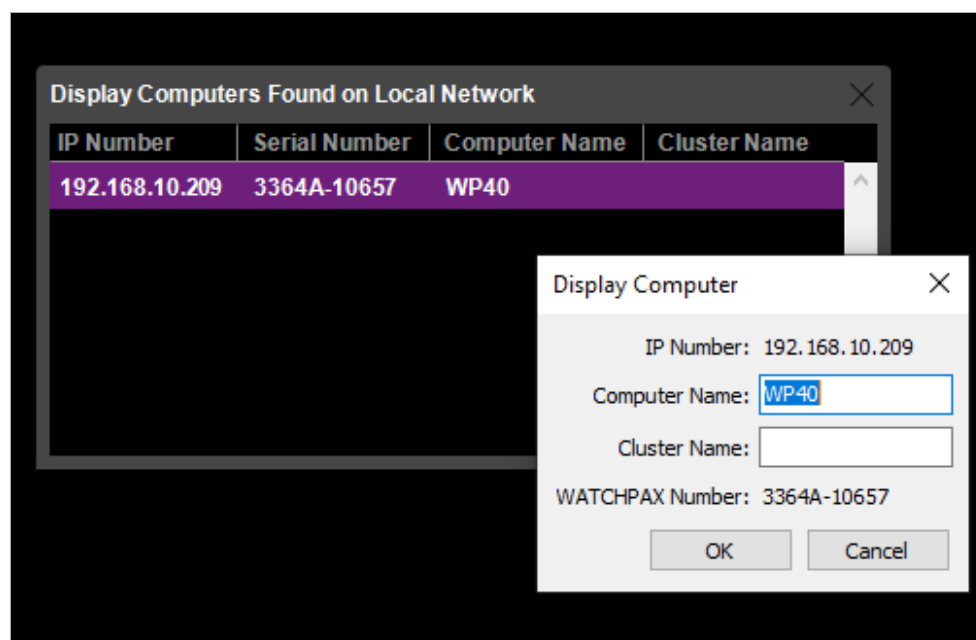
Display Computers Found on Local Network

| IP Number | Serial Number | Computer Name | Cluster Name |
|---|---|---|---|
| 192.168.10.209 | 3364A-10657 | WP40 | |

Display Computer

IP Number: 192.168.10.209

Computer Name: WP40

Cluster Name:

WATCHPAX Number: 3364A-10657

OK

Cancel